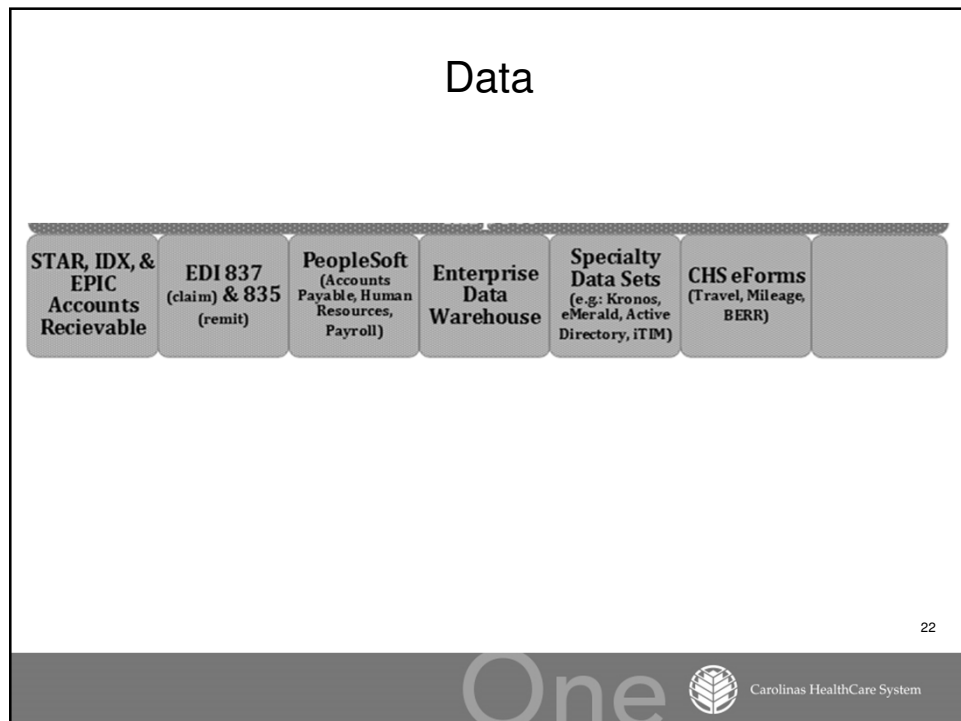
Data

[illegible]

| STAR, IDX, & EPIC Accounts Recievable | EDI 837 (claim) & 835 (remit) | PeopleSoft (Accounts Payable, Human Resources, Payroll) | Enterprise Data Warehouse | Specialty Data Sets (e.g.: Kronos, eMerald, Active Directory, iTIM) | CHS eForms (Travel, Mileage, BERR) | |
|---|---|---|---|---|---|---|

22

One

Carolinas HealthCare System